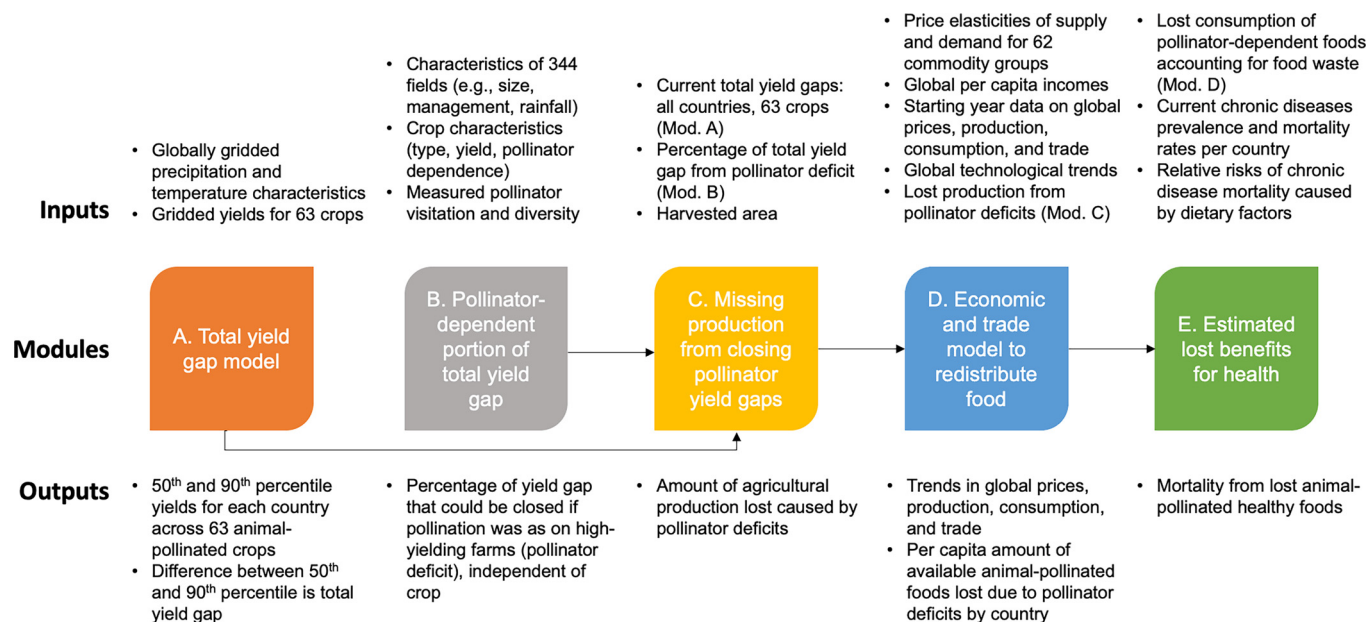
Inputs

• Globally gridded precipitation and temperature characteristics
• Gridded yields for 63 crops

• Characteristics of 344 fields (e.g., size, management, rainfall)
• Crop characteristics (type, yield, pollinator dependence)
• Measured pollinator visitation and diversity

• Current total yield gaps: all countries, 63 crops (Mod. A)
• Percentage of total yield gap from pollinator deficit (Mod. B)
• Harvested area

• Price elasticities of supply and demand for 62 commodity groups
• Global per capita incomes
• Starting year data on global prices, production, consumption, and trade
• Global technological trends
• Lost production from pollinator deficits (Mod. C)

• Lost consumption of pollinator-dependent foods accounting for food waste (Mod. D)
• Current chronic diseases prevalence and mortality rates per country
• Relative risks of chronic disease mortality caused by dietary factors

Modules

A. Total yield gap model

B. Pollinator-dependent portion of total yield gap

C. Missing production from closing pollinator yield gaps

D. Economic and trade model to redistribute food

E. Estimated lost benefits for health

Outputs

• $50^{th}$ and $90^{th}$ percentile yields for each country across 63 animal-pollinated crops
• Difference between $50^{th}$ and $90^{th}$ percentile is total yield gap

• Percentage of yield gap that could be closed if pollination was as on high-yielding farms (pollinator deficit), independent of crop

• Amount of agricultural production lost caused by pollinator deficits

• Trends in global prices, production, consumption, and trade
• Per capita amount of available animal-pollinated foods lost due to pollinator deficits by country

• Mortality from lost animal-pollinated healthy foods